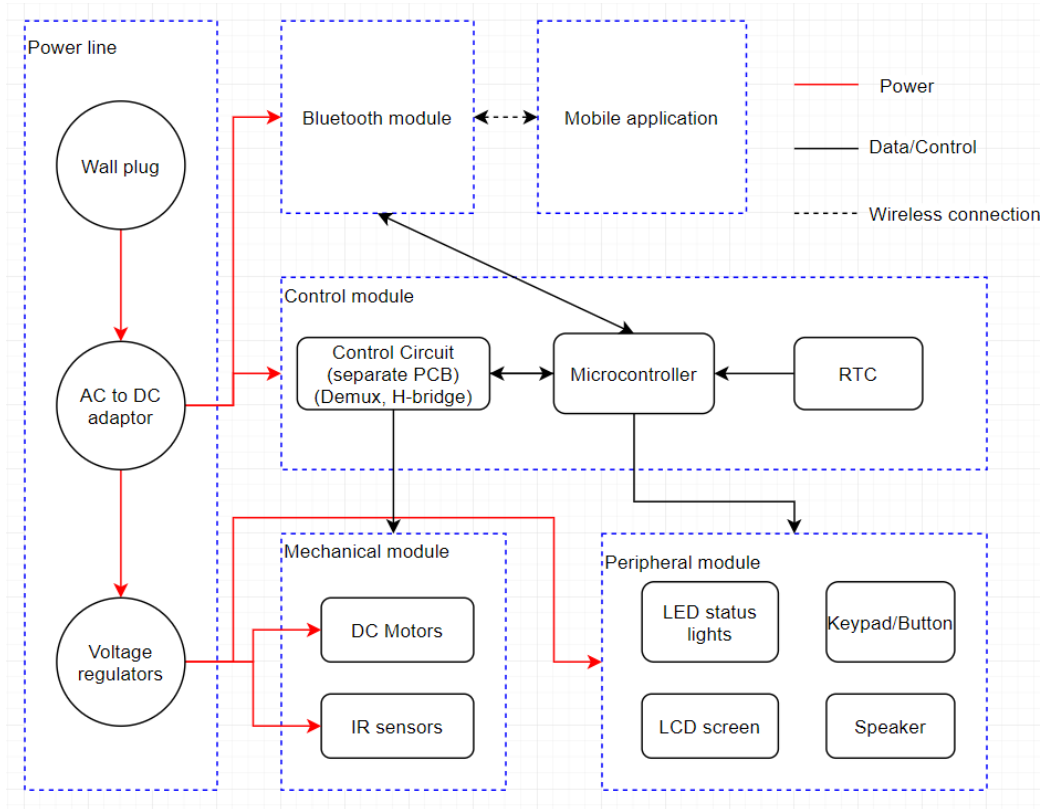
Power line

Wall plug

AC to DC adaptor

Voltage regulators

Bluetooth module

Mobile application

Power

Data/Control

Wireless connection

Control module

Control Circuit (separate PCB) (Demux, H-bridge)

Microcontroller

RTC

Mechanical module

DC Motors

IR sensors

Peripheral module

LED status lights

Keypad/Button

LCD screen

Speaker